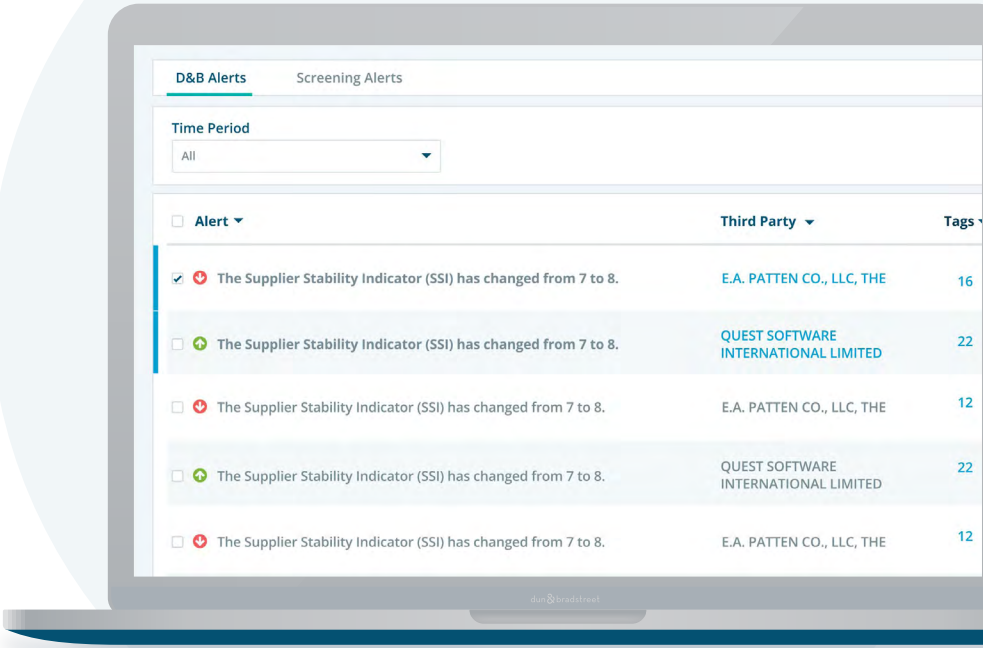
D&B Alerts Screening Alerts

Time Period

All

| Alert | Third Party | Tags |
|---|---|---|
| The Supplier Stability Indicator (SSI) has changed from 7 to 8. | E.A. PATTEN CO., LLC, THE | 16 |
| The Supplier Stability Indicator (SSI) has changed from 7 to 8. | QUEST SOFTWARE INTERNATIONAL LIMITED | 22 |
| The Supplier Stability Indicator (SSI) has changed from 7 to 8. | E.A. PATTEN CO., LLC, THE | 12 |
| The Supplier Stability Indicator (SSI) has changed from 7 to 8. | QUEST SOFTWARE INTERNATIONAL LIMITED | 22 |
| The Supplier Stability Indicator (SSI) has changed from 7 to 8. | E.A. PATTEN CO., LLC, THE | 12 |

dun & bradstreet